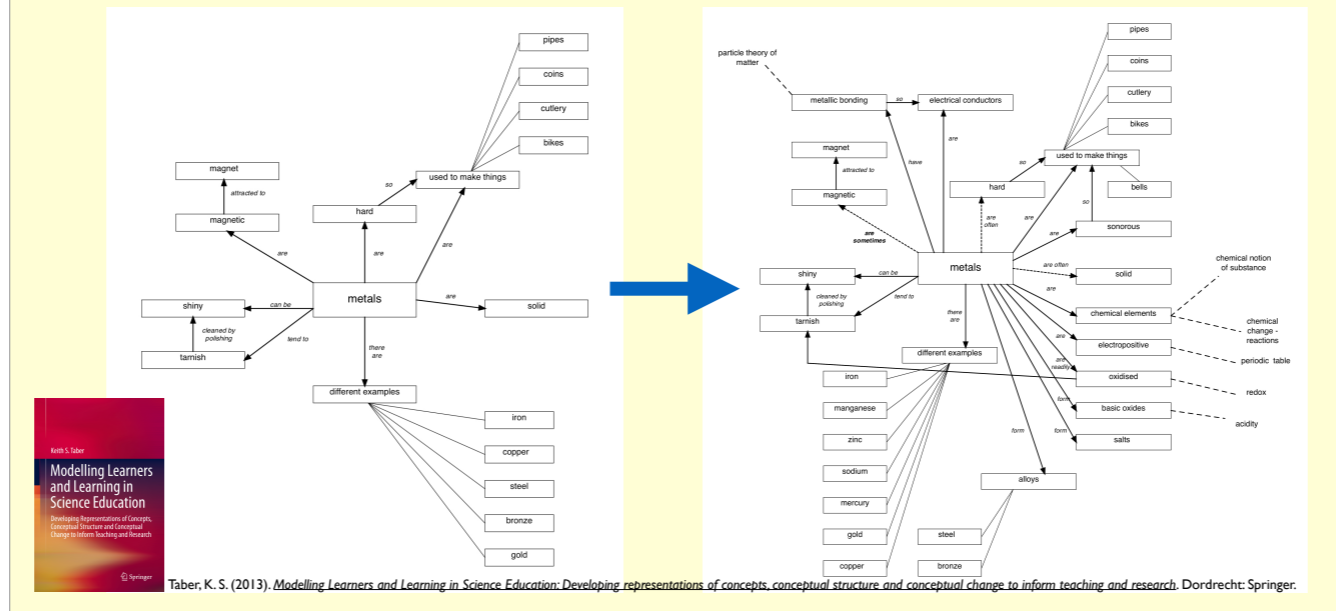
pipes

coins

cutlery

bikes

used to make things

so

hard

magnet

attracted to

magnetic

are

are

are

metals

are

solid

shiny

can be

cleaned by polishing

tarnish

tend to

there are

different examples

iron

copper

steel

bronze

gold

particle theory of matter

metallic bonding

so

electrical conductors

pipes

coins

cutlery

bikes

magnet

have

are

so

used to make things

attracted to

hard

bells

magnetic

are often

are

so

are sometimes

are

sonorous

shiny

can be

metals

are often

solid

cleaned by polishing

tend to

are

chemical notion of substance

tarnish

there are

chemical elements

chemical change - reactions

are

electropositive

different examples

periodic table

iron

are readily

oxidised

redox

manganese

form

basic oxides

acidity

zinc

form

form

salts

sodium

mercury

alloys

gold

steel

copper

bronze

Keith S. Taber

Modelling Learners and Learning in Science Education

Developing Representations of Concepts, Conceptual Structure and Conceptual Change to Inform Teaching and Research

Springer

Taber, K. S. (2013). Modelling Learners and Learning in Science Education: Developing representations of concepts, conceptual structure and conceptual change to inform teaching and research. Dordrecht: Springer.